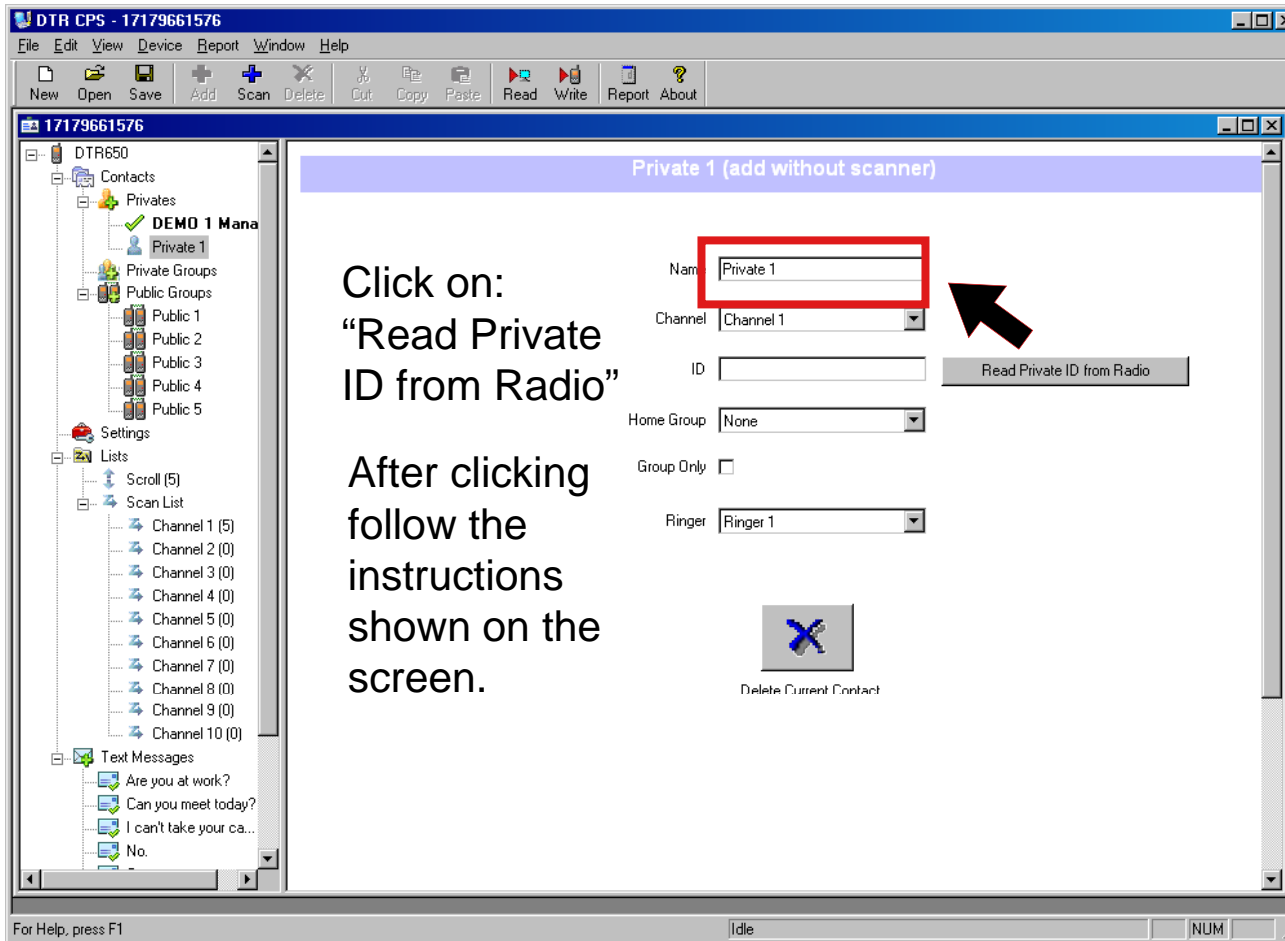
DTR CPS - 17179661576

File Edit View Device Report Window Help

New Open Save Add Scan Delete Cut Copy Paste Read Write Report About

17179661576

DTR650
Contacts
Privates
DEMO 1 Mana
Private 1
Private Groups
Public Groups
Public 1
Public 2
Public 3
Public 4
Public 5
Settings
Lists
Scroll (5)
Scan List
Channel 1 (5)
Channel 2 (0)
Channel 3 (0)
Channel 4 (0)
Channel 5 (0)
Channel 6 (0)
Channel 7 (0)
Channel 8 (0)
Channel 9 (0)
Channel 10 (0)
Text Messages
Are you at work?
Can you meet today?
I can't take your ca...
No.

Private 1 (add without scanner)

Click on: "Read Private ID from Radio"

After clicking follow the instructions shown on the screen.

Nam Private 1

Channel Channel 1

ID

Read Private ID from Radio

Home Group None

Group Only

Ringer Ringer 1

Delete Current Contact

For Help, press F1

Idle

NUM